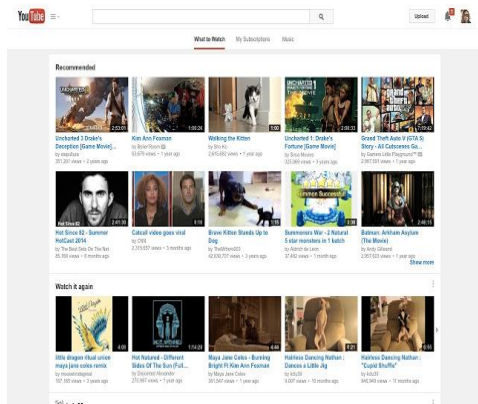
YouTube

Upload

What to Watch My Subscriptions Music

Recommended

2:53:01
Uncharted 3 Drake's Deception [Game Movie]...
by dayofaze
201,201 views • 2 years ago

1:00:26
Kim Ann Foxman
by Boiler Room
63,679 views • 1 year ago

1:00
Walking the Kitten
by Bro Ho
2,675,492 views • 1 year ago

2:08:33
Uncharted 1: Drake's Fortune [Game Movie]
by Smo Movies
325,569 views • 3 years ago

1:12:42
Grand Theft Auto V (GTA 5) Story - All Cutscenes Ga...
by Gamers Little Playground
2,067,531 views • 1 year ago

2:41:29
Hot Since 82 - Summer HotCast 2014
by The Best Sets On The Net
85,769 views • 8 months ago

4:19
Catcall video goes viral
by CNN
2,313,657 views • 3 months ago

1:55
Brave Kitten Stands Up to Dog
by TheKittens03
42,809,737 views • 3 years ago

1:30
Summoners War - 2 Natural 5 star monsters in 1 batch
by Aldrich de Leon
37,462 views • 1 month ago

2:46:15
Batman: Arkham Asylum (The Movie)
by Andy Gilleand
2,067,533 views • 1 year ago

Show more

Watch it again

4:09
little dragon ritual union maya jane coles remix
by mosaicdesigns
197,165 views • 3 years ago

1:14:28
Hot Natured - Different Sides Of The Sun (Full...
by Deponed Alexander
273,867 views • 1 year ago

4:44
Maya Jane Coles - Burning Bright Ft Kim Ann Foxman
by Maya Jane Coles
361,947 views • 1 year ago

0:21
Hairless Dancing Hutian - Dance a Little Jig
by kitty30
9,097 views • 10 months ago

0:51
Hairless Dancing Hutian - "Cupid Shuffle"
by kitty30
840,949 views • 10 months ago